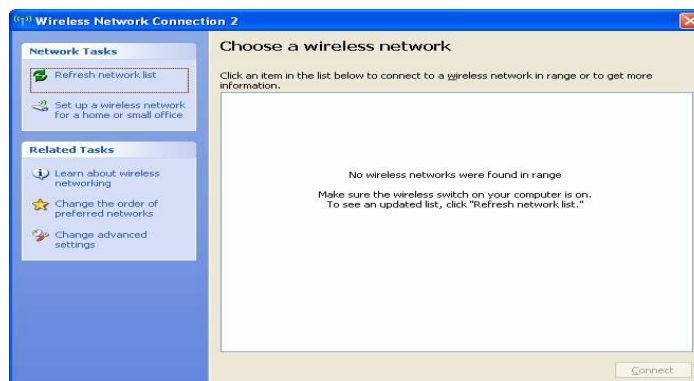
Wireless Network Connection 2

Network Tasks

Refresh network list

Set up a wireless network for a home or small office

Related Tasks

Learn about wireless networking

Change the order of preferred networks

Change advanced settings

Choose a wireless network

Click an item in the list below to connect to a wireless network in range or to get more information.

No wireless networks were found in range

Make sure the wireless switch on your computer is on.
To see an updated list, click "Refresh network list."

Connect